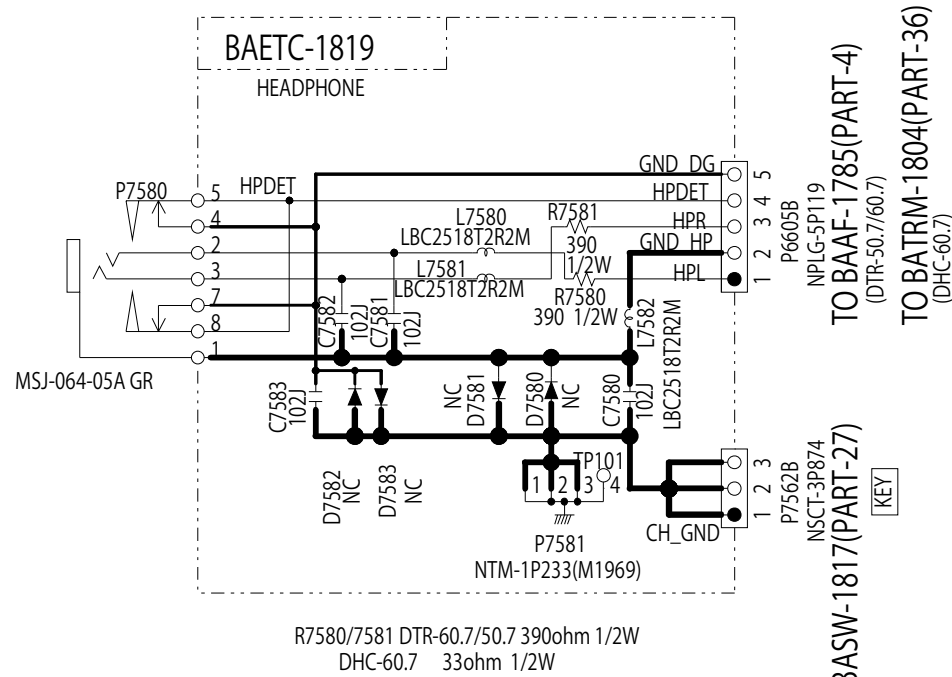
BAETC-1819

HEADPHONE

P7580

HPDET

5
4
2
3
7
8
1

MSJ-064-05A GR

L7580
LBC2518T2R2M

R7581
390
1/2W

L7581
LBC2518T2R2M

R7580
390 1/2W

GND DG
HPDET
HPR
GND HP
HPL

5
4
3
2
1

P6605B
NPLG-5P119
TO BAAF-1785(PART-4)
(DTR-50.7/60.7)

TO BATRM-1804(PART-36)
(DHC-60.7)

C7582
102J

C7581
102J

L7582
LBC2518T2R2M

C7583
102J

NC
D7581

D7580
NC

C7580
102J

D7582
NC

D7583
NC

TP101

1 2 3 4

P7581
NTM-1P233(M1969)

CH_GND

3
2
1

P7562B
NSCT-3P874
BASW-1817(PART-27)

KEY

R7580/7581 DTR-60.7/50.7 390ohm 1/2W
DHC-60.7 33ohm 1/2W